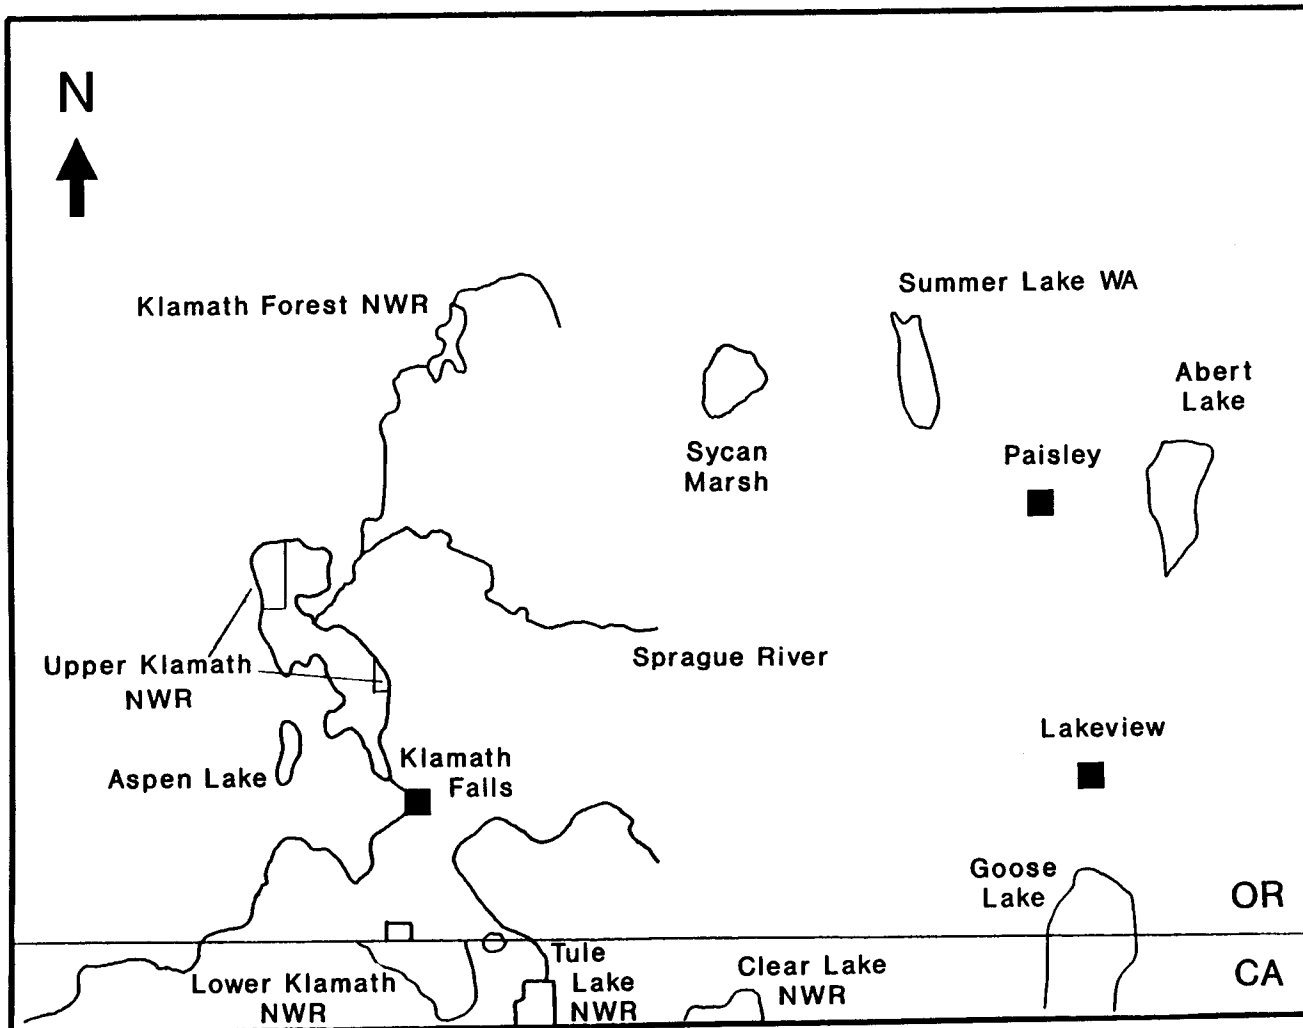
N

Klamath Forest NWR

Summer Lake WA

Abert Lake

Sycan Marsh

Paisley

Upper Klamath NWR

Sprague River

Lakeview

Aspen Lake

Klamath Falls

Goose Lake

OR

CA

Lower Klamath NWR

Tule Lake NWR

Clear Lake NWR